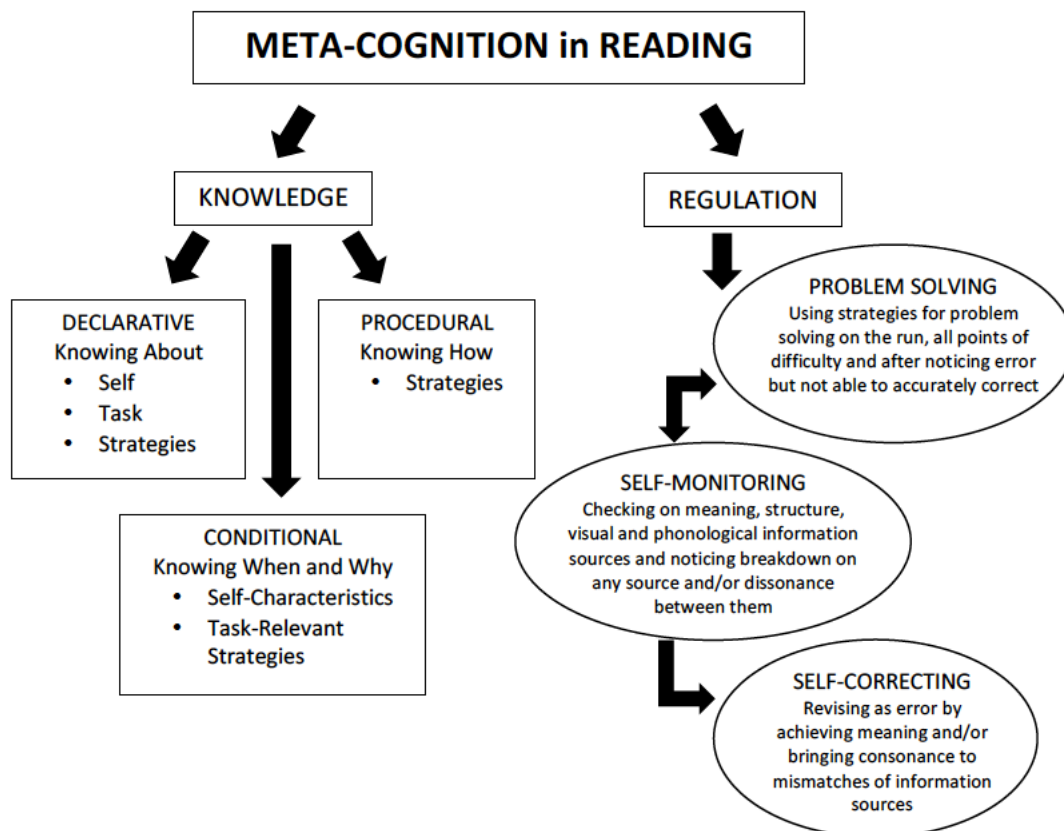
META-COGNITION in READING

KNOWLEDGE

REGULATION

DECLARATIVE
Knowing About
- Self
- Task
- Strategies

PROCEDURAL
Knowing How
- Strategies

CONDITIONAL
Knowing When and Why
- Self-Characteristics
- Task-Relevant Strategies

PROBLEM SOLVING
Using strategies for problem solving on the run, all points of difficulty and after noticing error but not able to accurately correct

SELF-MONITORING
Checking on meaning, structure, visual and phonological information sources and noticing breakdown on any source and/or dissonance between them

SELF-CORRECTING
Revising as error by achieving meaning and/or bringing consonance to mismatches of information sources